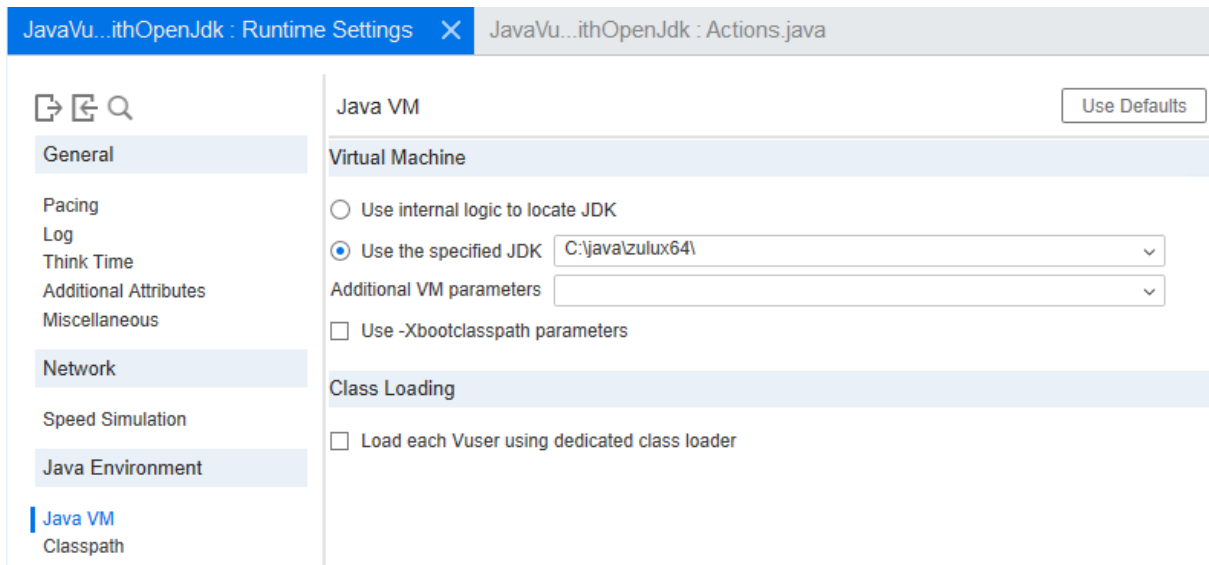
JavaVu...ithOpenJdk : Runtime Settings ✕ JavaVu...ithOpenJdk : Actions.java

General

Pacing
Log
Think Time
Additional Attributes
Miscellaneous

Network

Speed Simulation

Java Environment

Java VM
Classpath

Java VM

Use Defaults

Virtual Machine

Use internal logic to locate JDK

Use the specified JDK C:\java\zulux64\

Additional VM parameters

Use -Xbootclasspath parameters

Class Loading

Load each Vuser using dedicated class loader